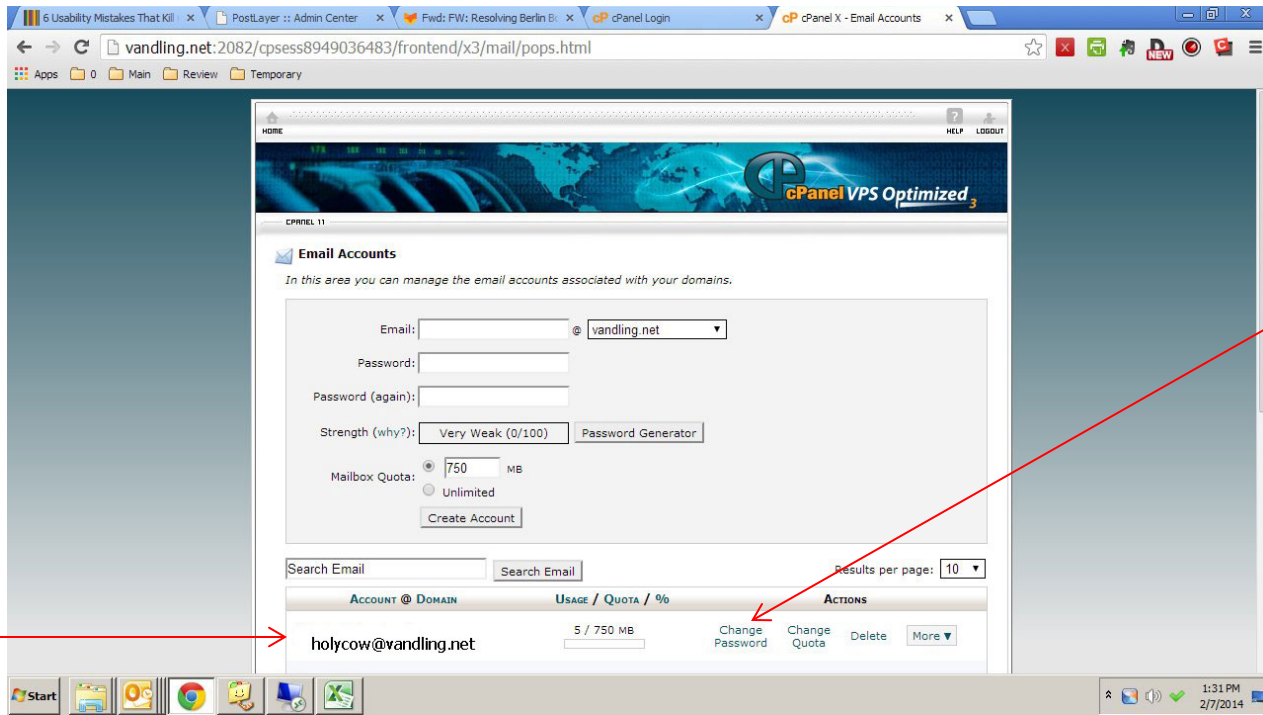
6 Usability Mistakes That Kill
PostLayer :: Admin Center
Fwd: FW: Resolving Berlin Bo
cP cPanel Login
cP cPanel X - Email Accounts

vandling.net:2082/cpsess8949036483/frontend/x3/mail/pops.html

Apps 0 Main Review Temporary

HOME
HELP LOGOUT

cPanel VPS Optimized 3

CPANEL 11

Email Accounts

In this area you can manage the email accounts associated with your domains.

Email: @ vandling.net

Password:

Password (again):

Strength (why?): Very Weak (0/100) Password Generator

Mailbox Quota: 750 MB
Unlimited

Create Account

Search Email Search Email

Results per page: 10

| Account @ Domain | Usage / Quota / % | Actions |
|---|---|---|
| holycow@vandling.net | 5 / 750 MB | Change Password · Change Quota · Delete · More ▼ |

Start

1:31 PM
2/7/2014